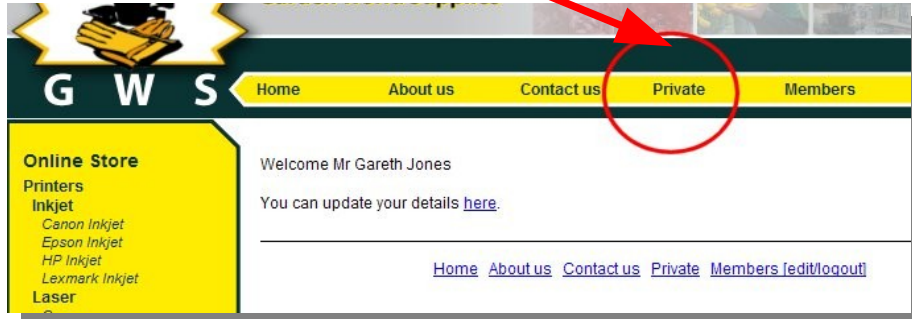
Garden World Supplies

G W S

Home About us Contact us Private Members

Online Store
Printers
Inkjet
Canon Inkjet
Epson Inkjet
HP Inkjet
Lexmark Inkjet
Laser

Welcome Mr Gareth Jones

You can update your details here.

Home About us Contact us Private Members [edit/logout]